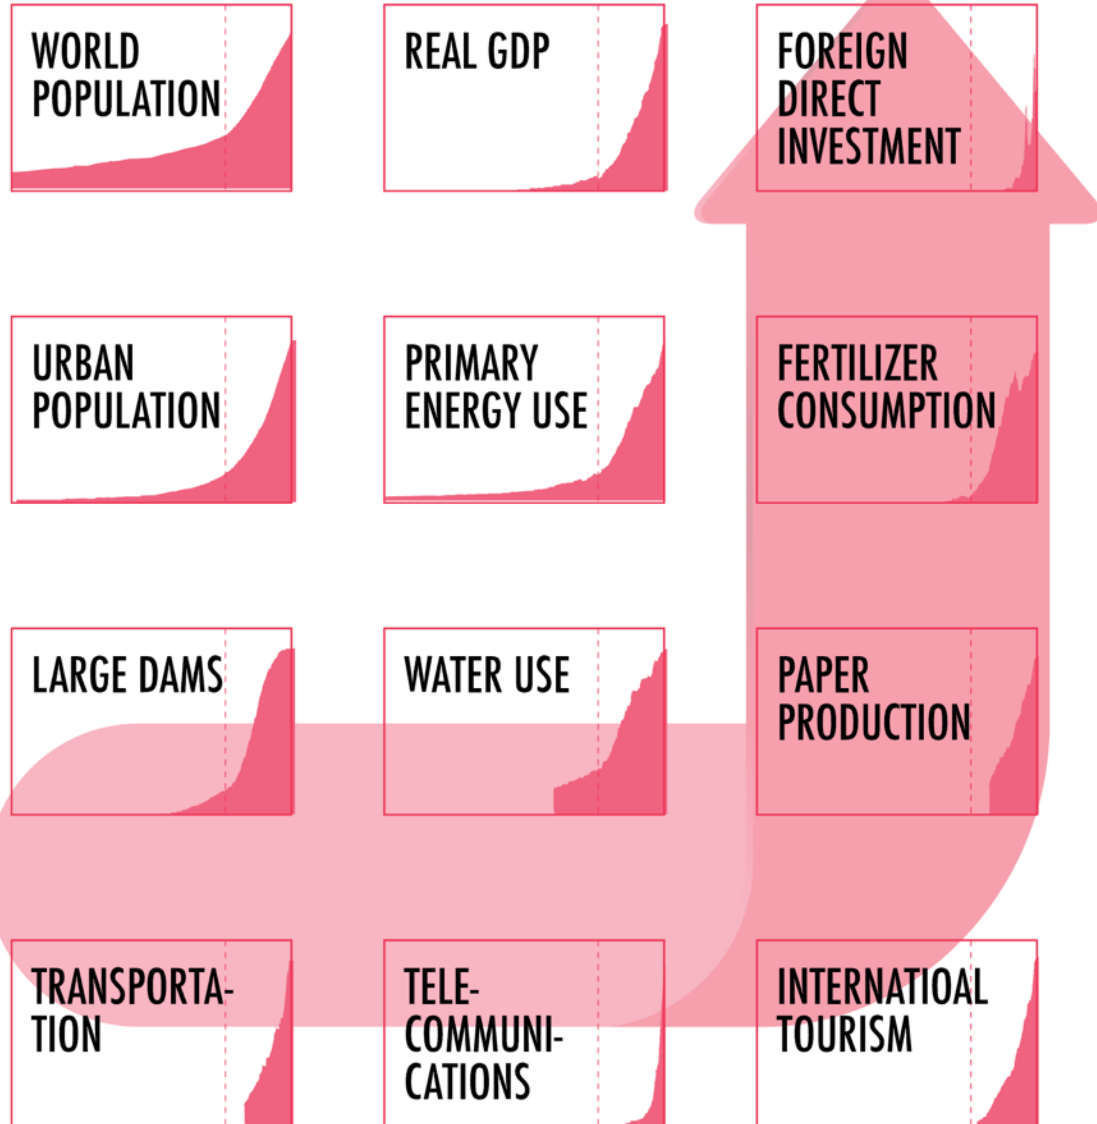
WORLD POPULATION

REAL GDP

FOREIGN DIRECT INVESTMENT

URBAN POPULATION

PRIMARY ENERGY USE

FERTILIZER CONSUMPTION

LARGE DAMS

WATER USE

PAPER PRODUCTION

TRANSPORTATION

TELECOMMUNICATIONS

INTERNATIOAL TOURISM